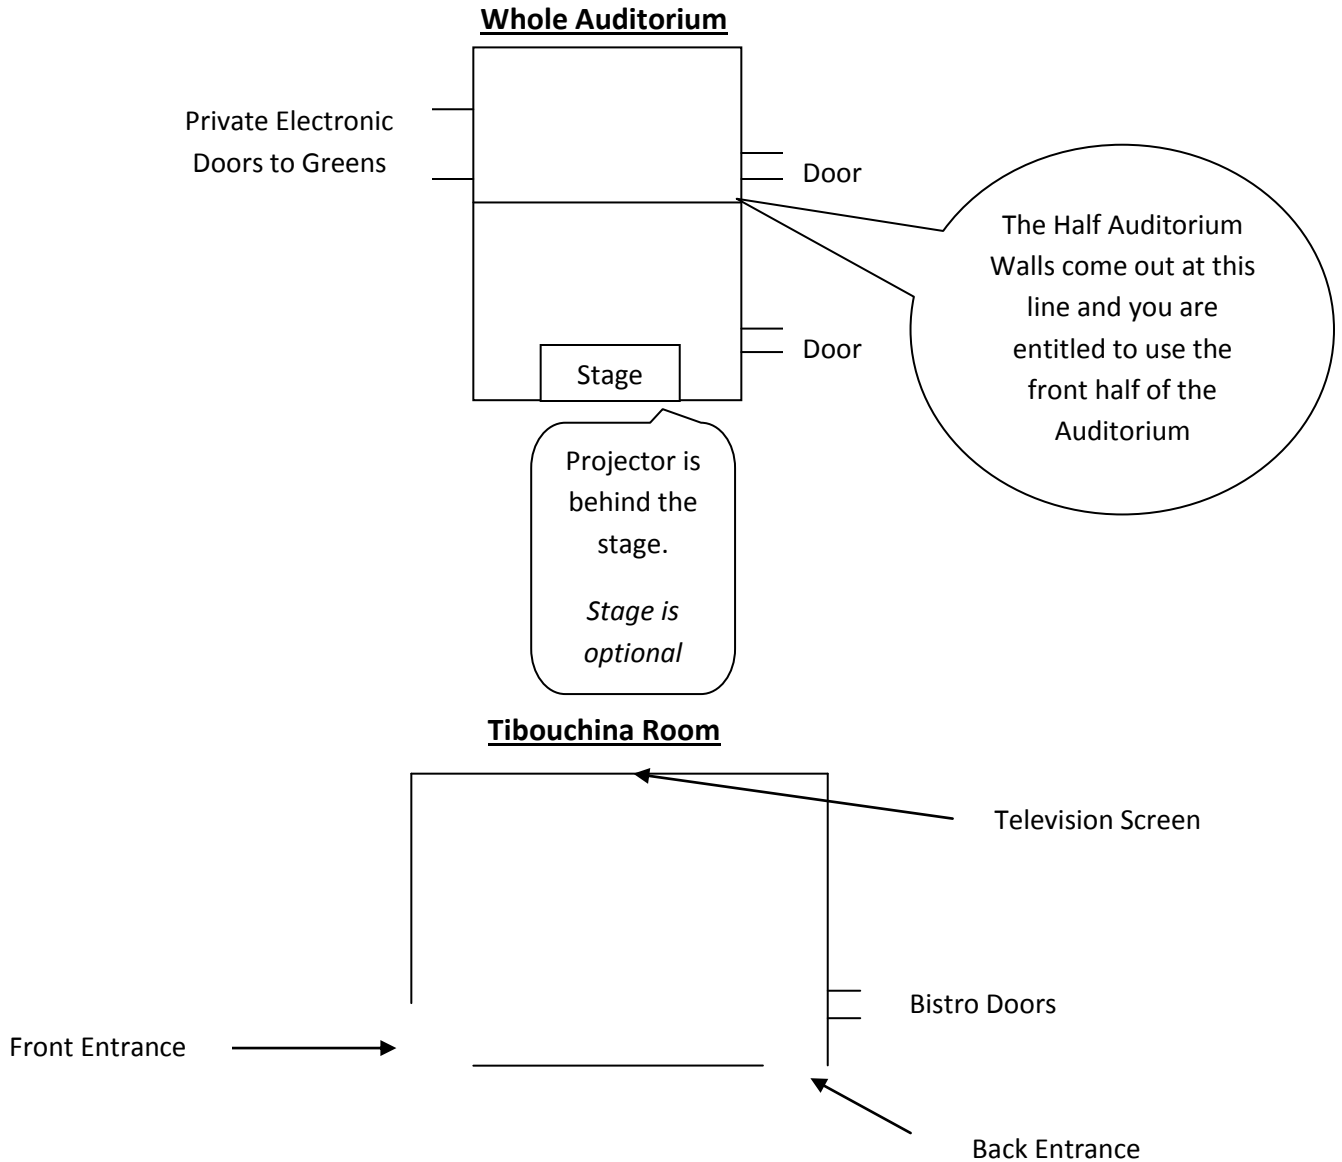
**Whole Auditorium**

Private Electronic Doors to Greens

Door

The Half Auditorium Walls come out at this line and you are entitled to use the front half of the Auditorium

Door

Stage

Projector is behind the stage.

*Stage is optional*

**Tibouchina Room**

Television Screen

Bistro Doors

Front Entrance

Back Entrance